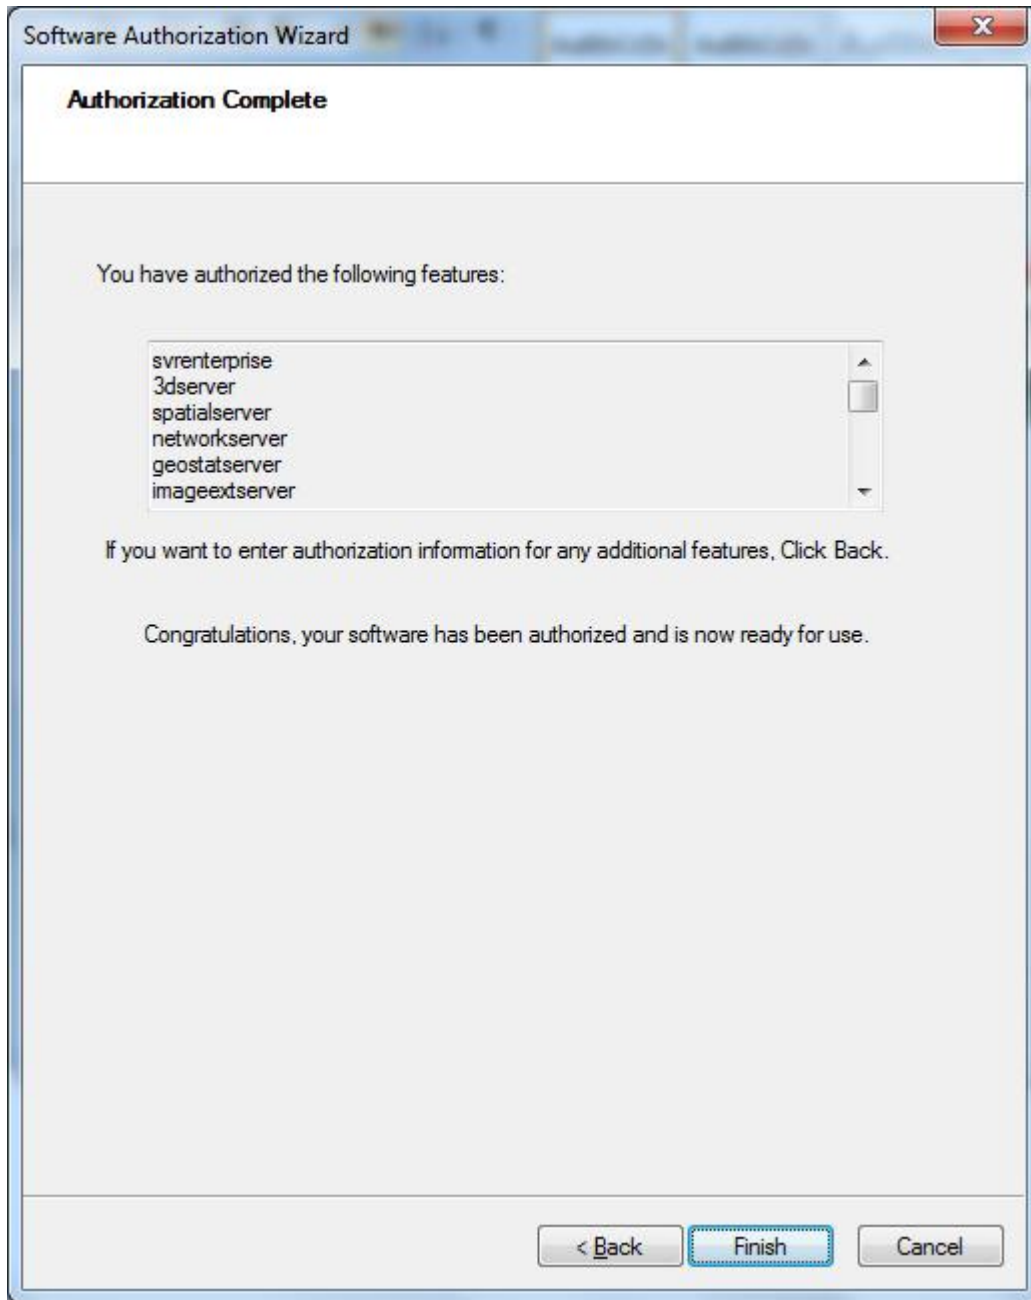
Software Authorization Wizard

Authorization Complete

You have authorized the following features:

svrenterprise
3dserver
spatialserver
networkserver
geostatserver
imageextserver

If you want to enter authorization information for any additional features, Click Back.

Congratulations, your software has been authorized and is now ready for use.

< Back
Finish
Cancel